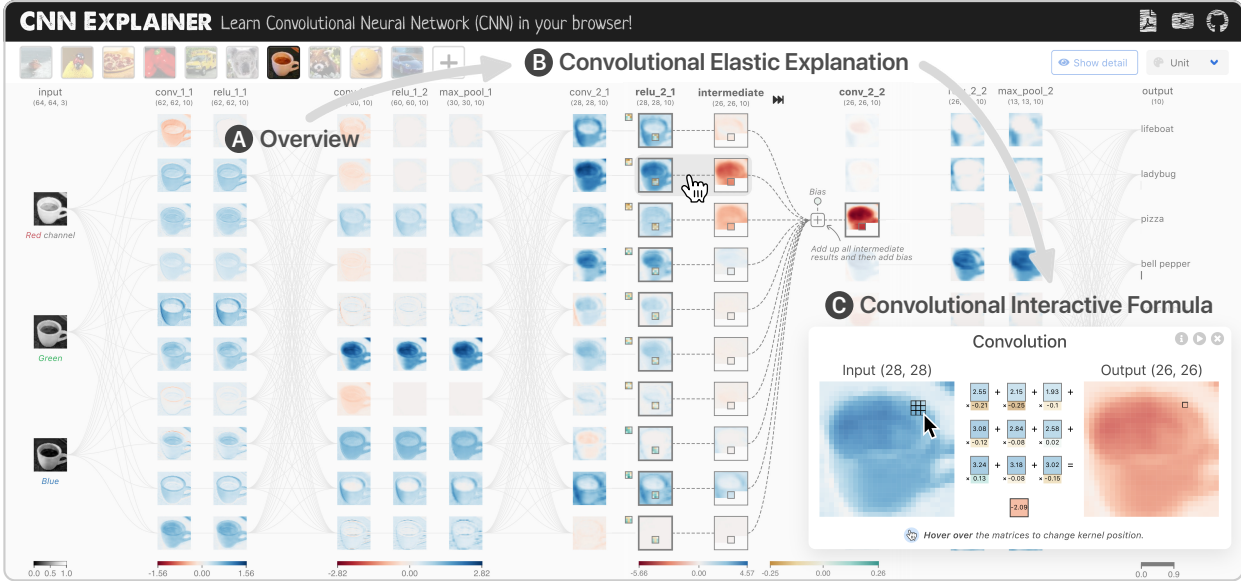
CNN EXPLAINER Learn Convolutional Neural Network (CNN) in your browser!

B Convolutional Elastic Explanation

Show detail

Unit

input (64, 64, 3)

conv_1_1 (62, 62, 10)

relu_1_1 (62, 62, 10)

conv_1_2 (60, 60, 10)

relu_1_2 (60, 60, 10)

max_pool_1 (30, 30, 10)

conv_2_1 (28, 28, 10)

relu_2_1 (28, 28, 10)

intermediate (26, 26, 10)

conv_2_2 (26, 26, 10)

relu_2_2 (26, 26, 10)

max_pool_2 (13, 13, 10)

output (10)

A Overview

Red channel

Green

Blue

Bias

Add up all intermediate results and then add bias

lifeboat

ladybug

pizza

bell pepper

C Convolutional Interactive Formula

Convolution

Input (28, 28)

Output (26, 26)

$2.55 \times -0.21 + 2.15 \times -0.25 + 1.93 \times -0.1 +$

$3.08 \times -0.12 + 2.84 \times -0.08 + 2.58 \times 0.02 +$

$3.24 \times 0.13 + 3.18 \times -0.08 + 3.02 \times -0.15 =$

-2.09

Hover over the matrices to change kernel position.

0.0 0.5 1.0

-1.56 0.00 1.56

-2.82 0.00 2.82

-5.66 0.00 4.57

-0.25 0.00 0.26

0.0 0.9